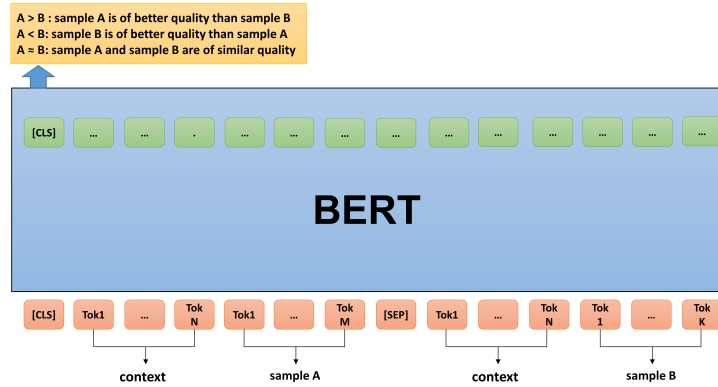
A > B : sample A is of better quality than sample B
A < B: sample B is of better quality than sample A
A ≈ B: sample A and sample B are of similar quality

[CLS] ... ... . ... ... ... [SEP] ... ... ... ... ... ...

BERT

[CLS] Tok1 ... Tok N Tok1 ... Tok M [SEP] Tok1 ... Tok N Tok 1 ... Tok K

context sample A context sample B